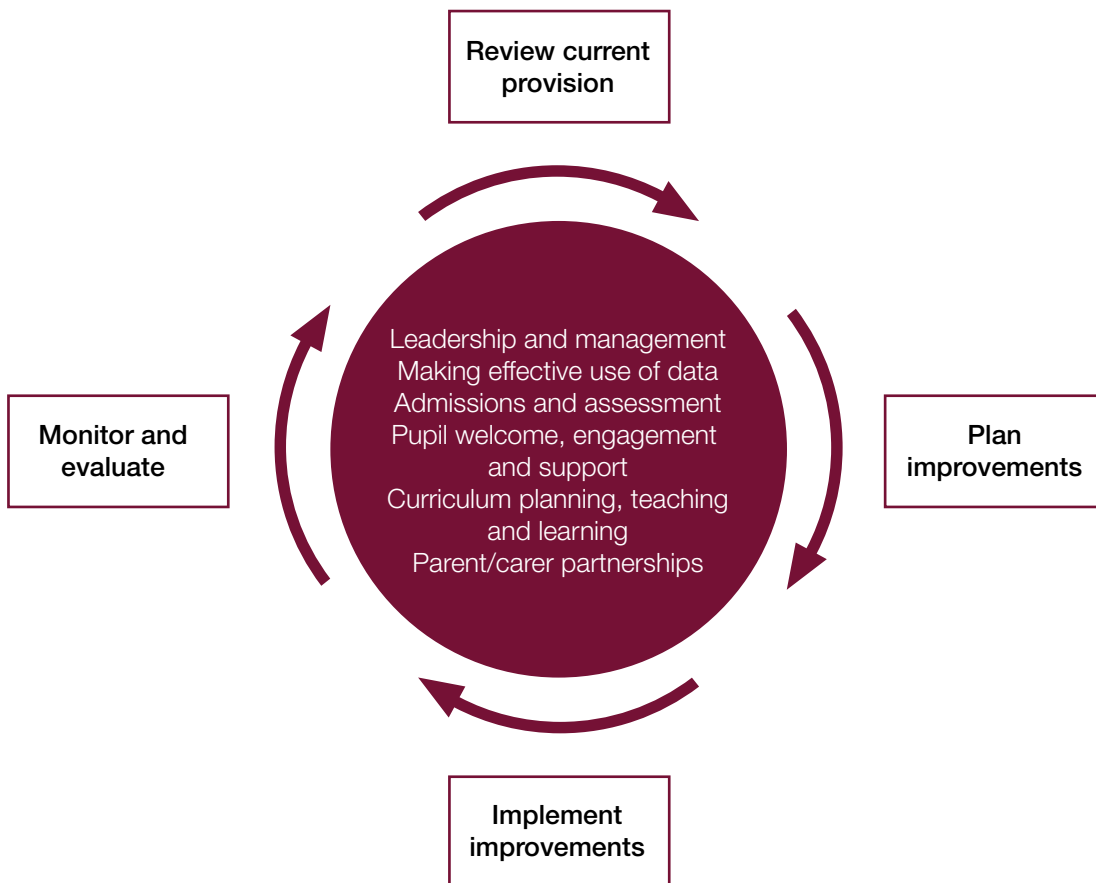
Review current provision

Leadership and management
Making effective use of data
Admissions and assessment
Pupil welcome, engagement and support
Curriculum planning, teaching and learning
Parent/carer partnerships

Monitor and evaluate

Plan improvements

Implement improvements